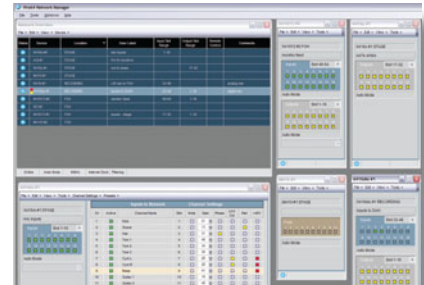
Protel Network Manager

File  Edit  View  Device  Help

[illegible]

| Status | Device | Location | User Label | Input Gain | Output Gain | Remote Control | Comments |
|---|---|---|---|---|---|---|---|
| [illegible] | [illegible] | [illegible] | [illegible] | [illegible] | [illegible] | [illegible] | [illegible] |

Devices | Tools | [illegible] | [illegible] | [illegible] | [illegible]

File  Edit  View  Tools

Inputs to Network | Channel Settings

| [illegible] | Active | Channel Name | Gain | Mute | Phase | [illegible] | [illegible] |
|---|---|---|---|---|---|---|---|
| 1 | | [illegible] | | | | | |
| 2 | | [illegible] | | | | | |
| 3 | | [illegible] | | | | | |
| 4 | | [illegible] | | | | | |
| 5 | | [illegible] | | | | | |
| 6 | | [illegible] | | | | | |
| 7 | | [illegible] | | | | | |
| 8 | | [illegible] | | | | | |
| 9 | | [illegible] | | | | | |
| 10 | | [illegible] | | | | | |

File  Edit  View  Tools

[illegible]

File  Edit  View  Tools

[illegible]

File  Edit  View  Tools

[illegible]

File  Edit  View  Tools

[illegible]